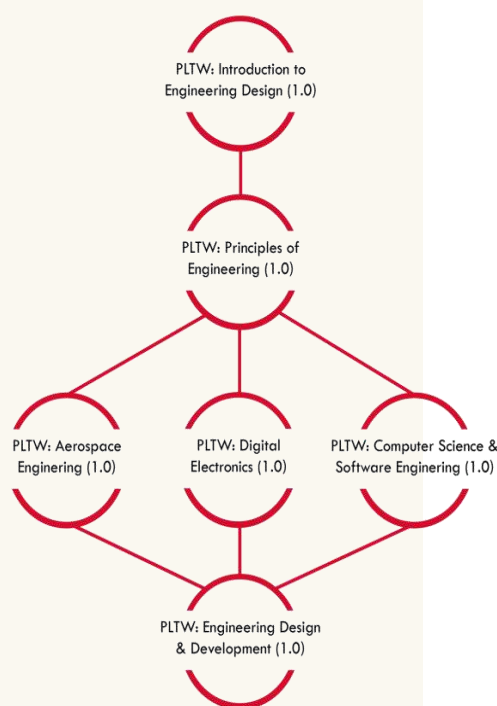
PLTW: Introduction to Engineering Design (1.0)

PLTW: Principles of Engineering (1.0)

PLTW: Aerospace Enginering (1.0)

PLTW: Digital Electronics (1.0)

PLTW: Computer Science & Software Enginering (1.0)

PLTW: Engineering Design & Development (1.0)